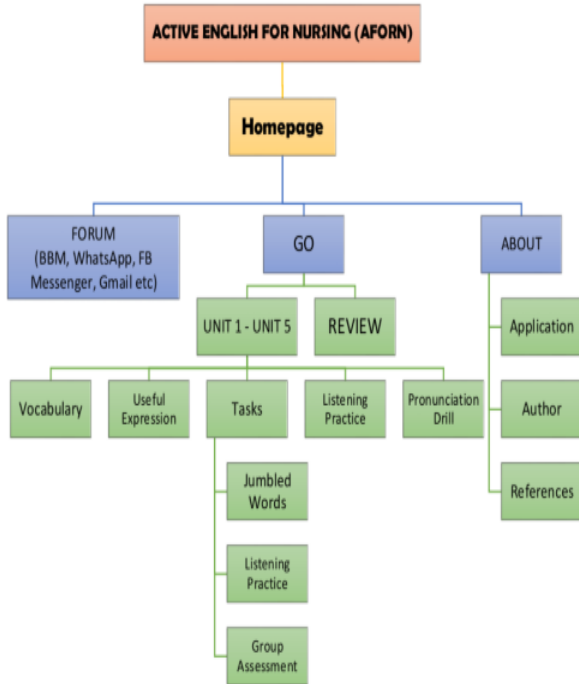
ACTIVE ENGLISH FOR NURSING (AFORN)

Homepage

FORUM (BBM, WhatsApp, FB Messenger, Gmail etc)

GO

ABOUT

UNIT 1 - UNIT 5

REVIEW

Application

Vocabulary

Useful Expression

Tasks

Listening Practice

Pronunciation Drill

Author

Jumbled Words

References

Listening Practice

Group Assessment